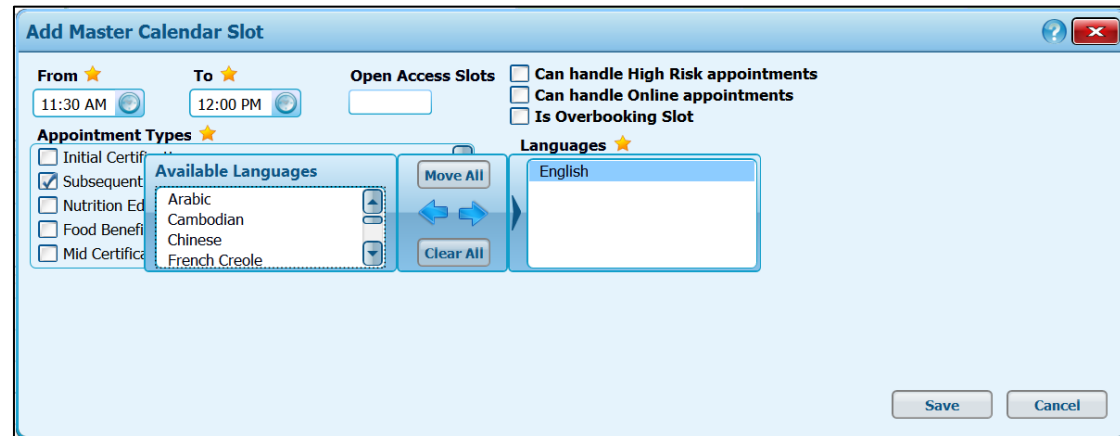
Add Master Calendar Slot

From
11:30 AM

To
12:00 PM

Open Access Slots

Can handle High Risk appointments
Can handle Online appointments
Is Overbooking Slot

Appointment Types
Initial Certifi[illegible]
Subsequent
Nutrition Ed
Food Benefi
Mid Certifica

Available Languages
Arabic
Cambodian
Chinese
French Creole

Move All
Clear All

Languages
English

Save
Cancel